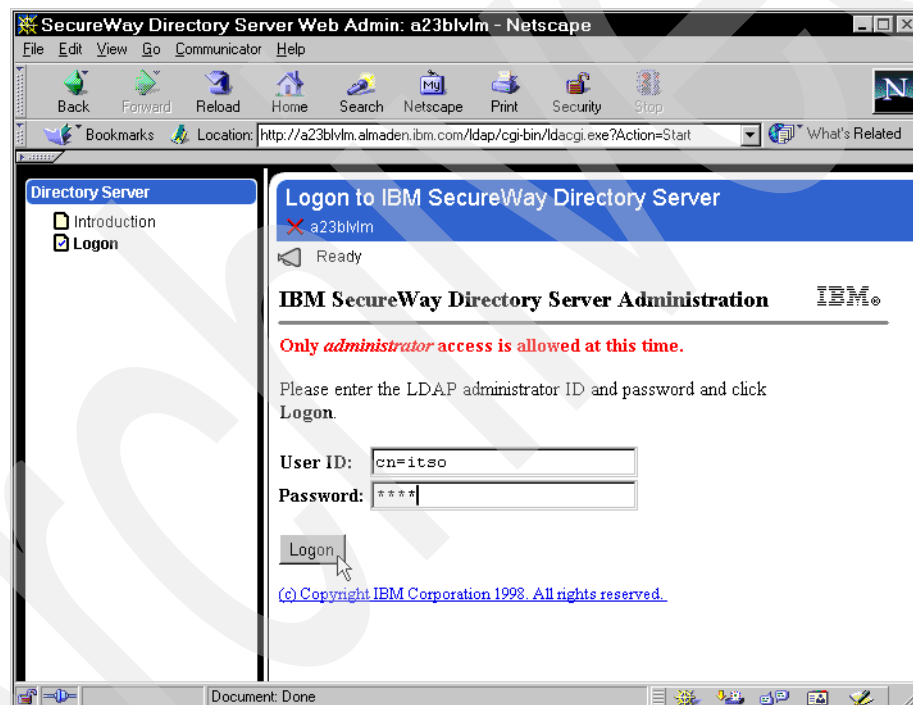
SecureWay Directory Server Web Admin: a23blvlm - Netscape

File Edit View Go Communicator Help

Back Forward Reload Home Search Netscape Print Security Stop

Bookmarks Location: http://a23blvlm.almaden.ibm.com/ldap/cgi-bin/ldacgi.exe?Action=Start What's Related

Directory Server
Introduction
Logon

Logon to IBM SecureWay Directory Server
a23blvlm

Ready

IBM SecureWay Directory Server Administration IBM®

Only *administrator* access is allowed at this time.

Please enter the LDAP administrator ID and password and click **Logon**.

User ID: cn=itso
Password: ****

Logon

(c) Copyright IBM Corporation 1998. All rights reserved.

Document: Done